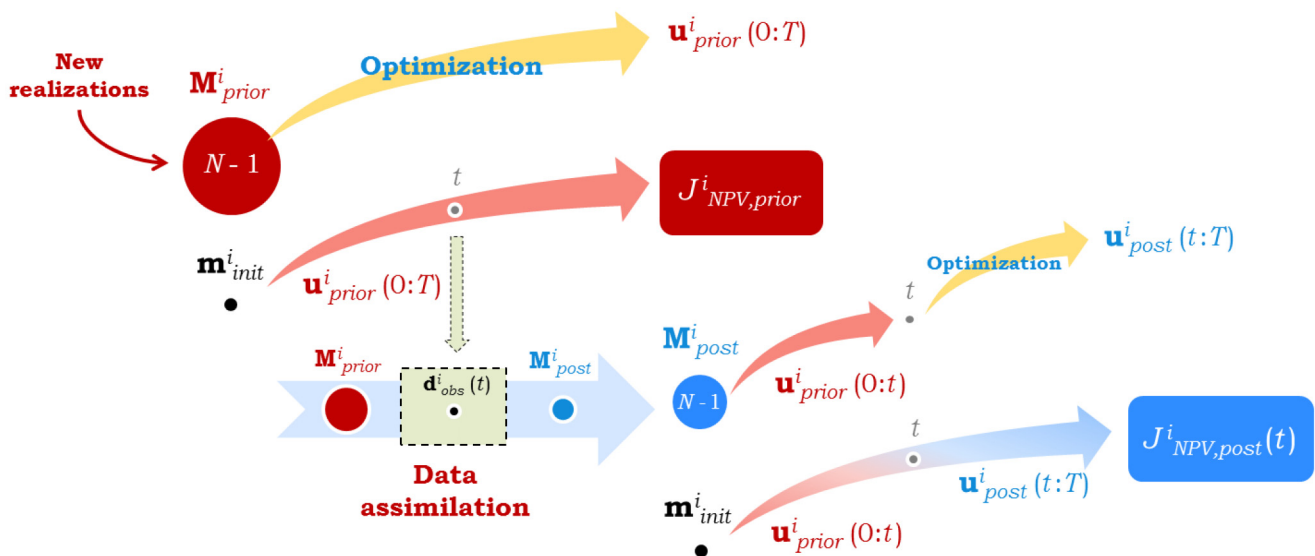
New realizations

$\mathbf{M}^{i}_{prior}$

Optimization

$\mathbf{u}^{i}_{prior}\,(0\!:\!T)$

$N$ - 1

$t$

$J^{i}_{NPV,prior}$

$\mathbf{m}^{i}_{init}$

$\mathbf{u}^{i}_{prior}\,(0\!:\!T)$

Optimization

$\mathbf{u}^{i}_{post}\,(t\!:\!T)$

$t$

$\mathbf{M}^{i}_{post}$

$\mathbf{M}^{i}_{prior}$

$\mathbf{d}^{i}_{obs}\,(t)$

$\mathbf{M}^{i}_{post}$

$N$ - 1

$\mathbf{u}^{i}_{prior}\,(0\!:\!t)$

$t$

$J^{i}_{NPV,post}(t)$

Data assimilation

$\mathbf{u}^{i}_{post}\,(t\!:\!T)$

$\mathbf{m}^{i}_{init}$

$\mathbf{u}^{i}_{prior}\,(0\!:\!t)$